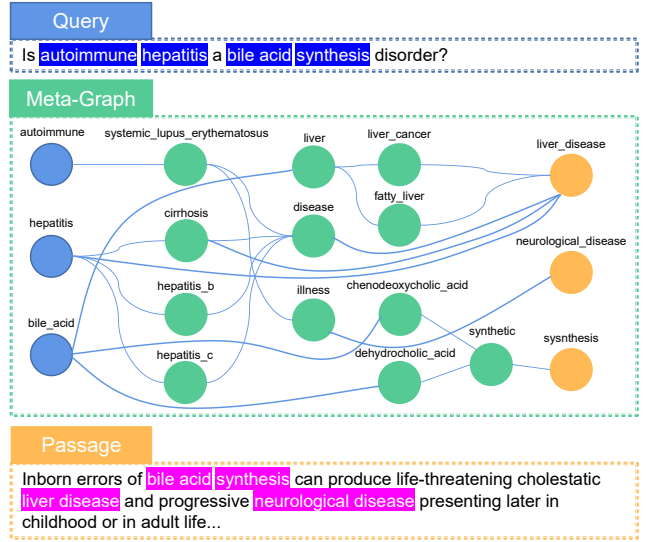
Query

Is autoimmune hepatitis a bile acid synthesis disorder?

Meta-Graph

autoimmune

systemic_lupus_erythematosus

liver

liver_cancer

liver_disease

fatty_liver

hepatitis

cirrhosis

disease

neurological_disease

hepatitis_b

illness

chenodeoxycholic_acid

bile_acid

synthetic

sysnthesis

hepatitis_c

dehydrocholic_acid

Passage

Inborn errors of bile acid synthesis can produce life-threatening cholestatic liver disease and progressive neurological disease presenting later in childhood or in adult life...